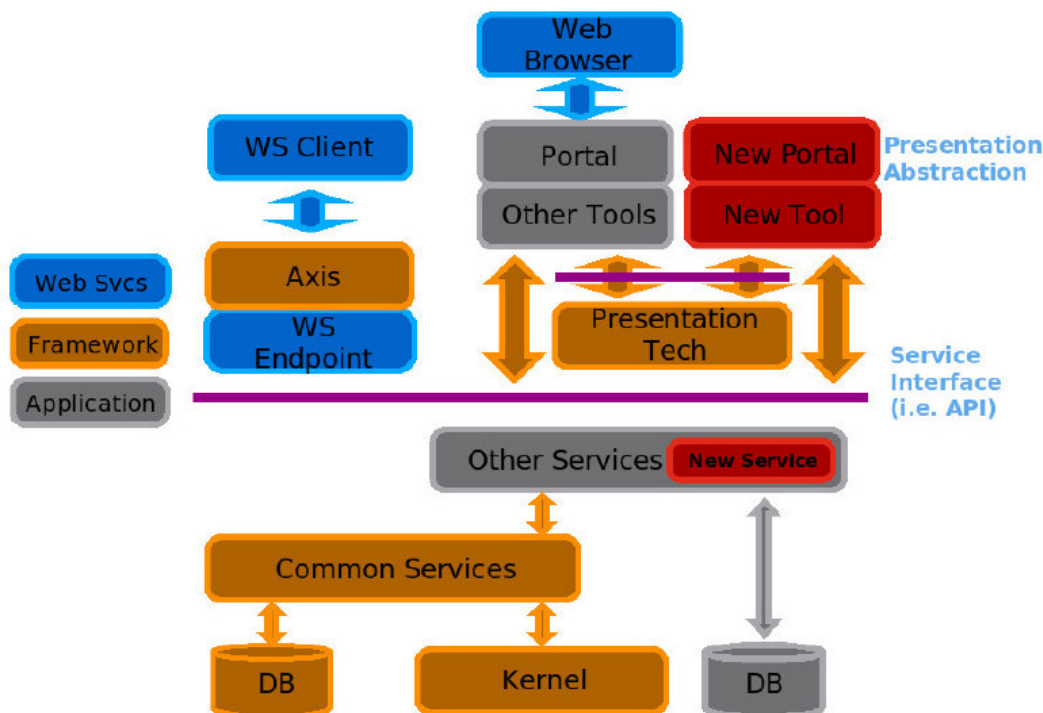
Web Browser

WS Client

Portal

New Portal

Presentation Abstraction

Other Tools

New Tool

Web Svcs

Axis

Framework

WS Endpoint

Presentation Tech

Service Interface (i.e. API)

Application

Other Services

New Service

Common Services

DB

Kernel

DB